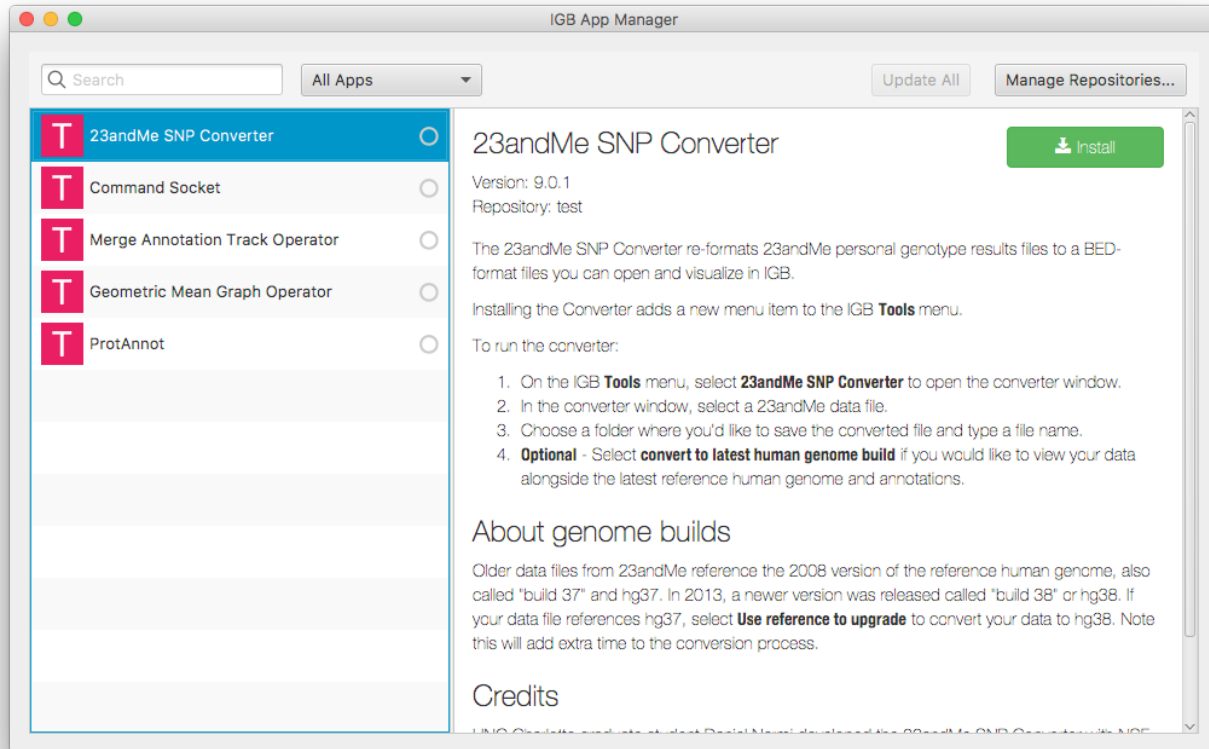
IGB App Manager

Search

All Apps

Update All

Manage Repositories...

T 23andMe SNP Converter

T Command Socket

T Merge Annotation Track Operator

T Geometric Mean Graph Operator

T ProtAnnot

23andMe SNP Converter

Install

Version: 9.0.1
Repository: test

The 23andMe SNP Converter re-formats 23andMe personal genotype results files to a BED-format files you can open and visualize in IGB.

Installing the Converter adds a new menu item to the IGB **Tools** menu.

To run the converter:

1. On the IGB **Tools** menu, select **23andMe SNP Converter** to open the converter window.
2. In the converter window, select a 23andMe data file.
3. Choose a folder where you'd like to save the converted file and type a file name.
4. **Optional** - Select **convert to latest human genome build** if you would like to view your data alongside the latest reference human genome and annotations.

About genome builds

Older data files from 23andMe reference the 2008 version of the reference human genome, also called "build 37" and hg37. In 2013, a newer version was released called "build 38" or hg38. If your data file references hg37, select **Use reference to upgrade** to convert your data to hg38. Note this will add extra time to the conversion process.

Credits

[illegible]